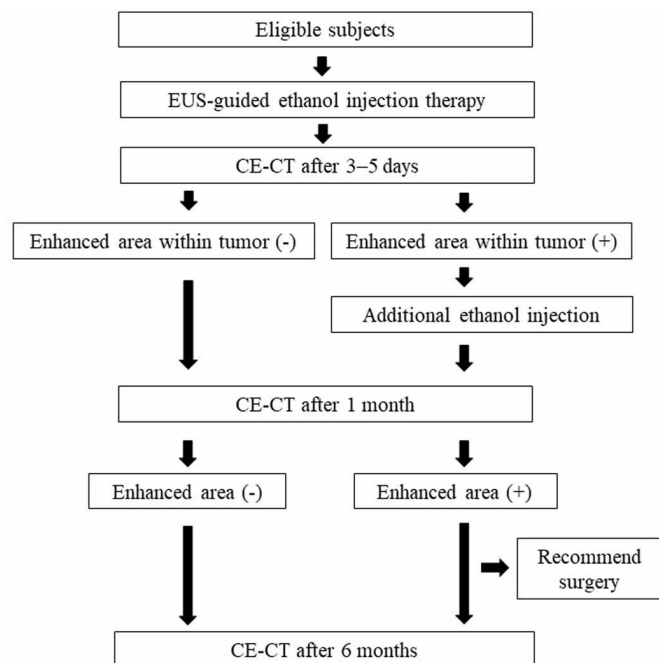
Eligible subjects

EUS-guided ethanol injection therapy

CE-CT after 3–5 days

Enhanced area within tumor (-)

Enhanced area within tumor (+)

Additional ethanol injection

CE-CT after 1 month

Enhanced area (-)

Enhanced area (+)

Recommend surgery

CE-CT after 6 months